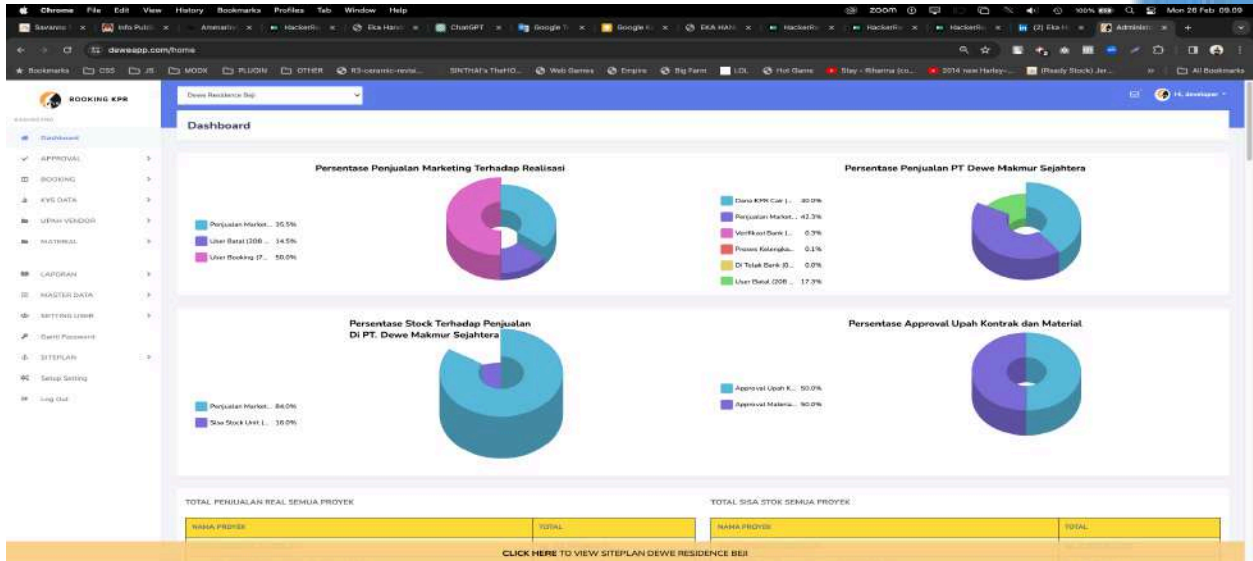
Chrome File Edit View History Bookmarks Profiles Tab Window Help

zoom 100% Mon 26 Feb 09.09

dewweapp.com/home

Bookmarks CSS JS MODX PLUGIN OTHER R3-ceramic-revisi... SINTHAI's TheHO... Web Games Empire Big Farm LOL Hot Game Stay - Rihanna (co... 2014 new Harley-... (Ready Stock) Jer... All Bookmarks

BOOKING KPR

Dashboard
APPROVAL
BOOKING
KYS DATA
UPAH VENDOR
MATERIAL
LAPORAN
MASTER DATA
SETTING USER
Ganti Password
SITEPLAN
Setup Setting
Log Out

Dewe Residence Beji

Hi, developer

Dashboard

Persentase Penjualan Marketing Terhadap Realisasi

Penjualan Market... 35.5%
User Batal (208 ... 14.5%
User Booking (7... 50.0%

Persentase Penjualan PT Dewe Makmur Sejahtera

Dana KPR Cair (... 40.0%
Penjualan Market... 42.3%
Verifikasi Bank (... 0.3%
Proses Kelengka... 0.1%
Di Tolak Bank (0... 0.0%
User Batal (208 ... 17.3%

Persentase Stock Terhadap Penjualan
Di PT. Dewe Makmur Sejahtera

Penjualan Market... 84.0%
Sisa Stock Unit (... 16.0%

Persentase Approval Upah Kontrak dan Material

Approval Upah K... 50.0%
Approval Materia... 50.0%

TOTAL PENJUALAN REAL SEMUA PROYEK

| NAMA PROYEK | TOTAL |
|---|---|

TOTAL SISA STOK SEMUA PROYEK

| NAMA PROYEK | TOTAL |
|---|---|

CLICK HERE TO VIEW SITEPLAN DEWE RESIDENCE BEJI